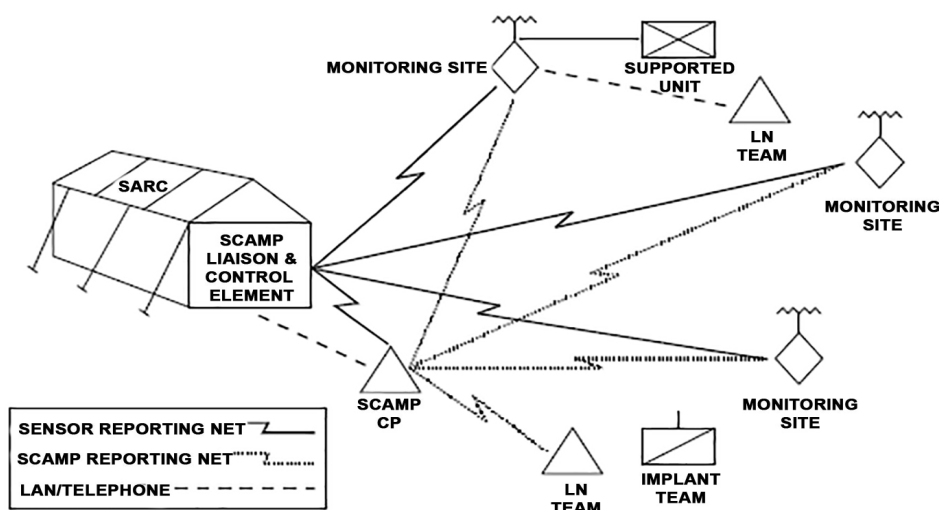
MONITORING SITE

SUPPORTED UNIT

LN TEAM

SARC

SCAMP LIAISON & CONTROL ELEMENT

MONITORING SITE

MONITORING SITE

SCAMP CP

LN TEAM

IMPLANT TEAM

SENSOR REPORTING NET

SCAMP REPORTING NET

LAN/TELEPHONE